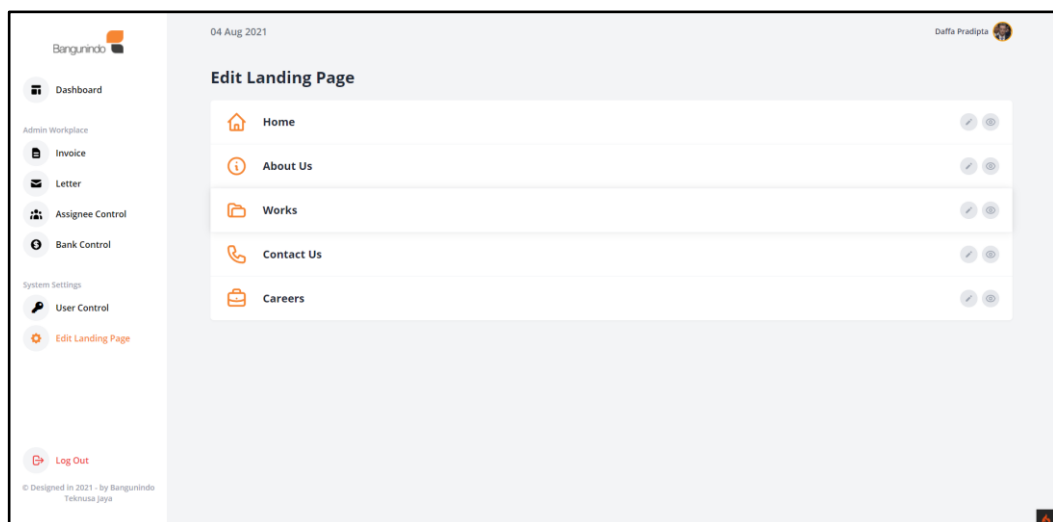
Bangunindo

Dashboard

Admin Workplace

Invoice

Letter

Assignee Control

Bank Control

System Settings

User Control

Edit Landing Page

Log Out

© Designed in 2021 - by Bangunindo Teknusa Jaya

04 Aug 2021

Daffa Pradipta

Edit Landing Page

Home

About Us

Works

Contact Us

Careers